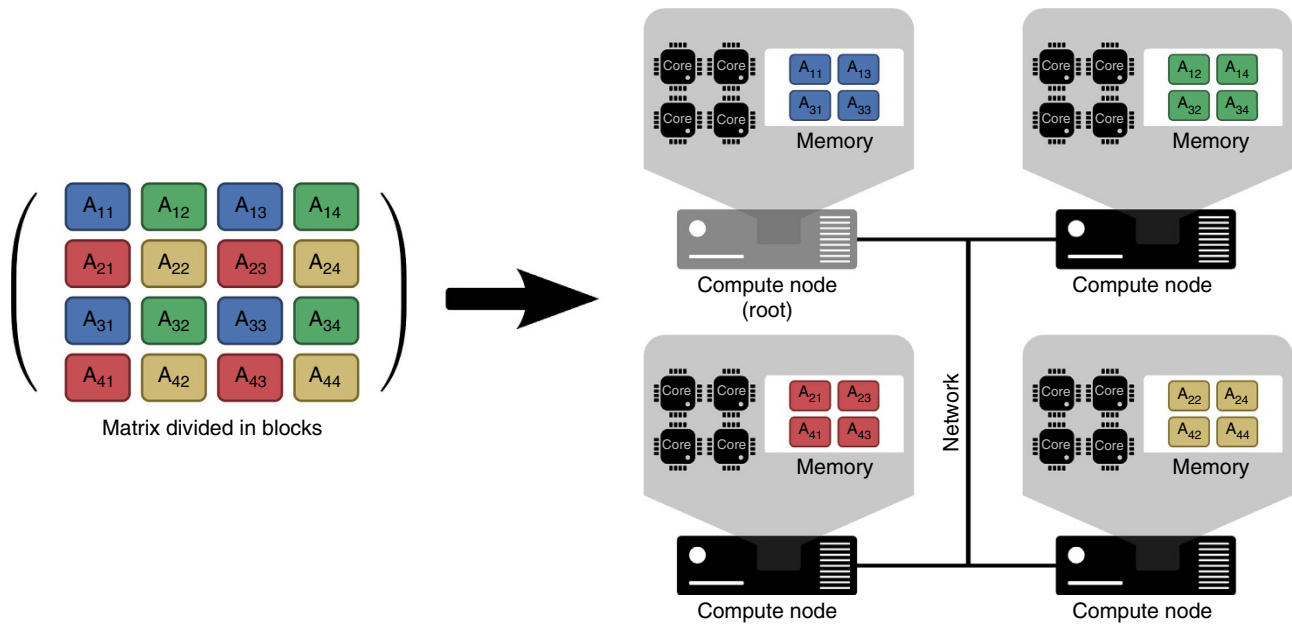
| $A_{11}$ | $A_{12}$ | $A_{13}$ | $A_{14}$ |
|---|---|---|---|
| $A_{21}$ | $A_{22}$ | $A_{23}$ | $A_{24}$ |
| $A_{31}$ | $A_{32}$ | $A_{33}$ | $A_{34}$ |
| $A_{41}$ | $A_{42}$ | $A_{43}$ | $A_{44}$ |

Matrix divided in blocks

Core Core Core Core
$A_{11}$ $A_{13}$ $A_{31}$ $A_{33}$
Memory
Compute node (root)

Core Core Core Core
$A_{12}$ $A_{14}$ $A_{32}$ $A_{34}$
Memory
Compute node

Core Core Core Core
$A_{21}$ $A_{23}$ $A_{41}$ $A_{43}$
Memory
Compute node

Network

Core Core Core Core
$A_{22}$ $A_{24}$ $A_{42}$ $A_{44}$
Memory
Compute node